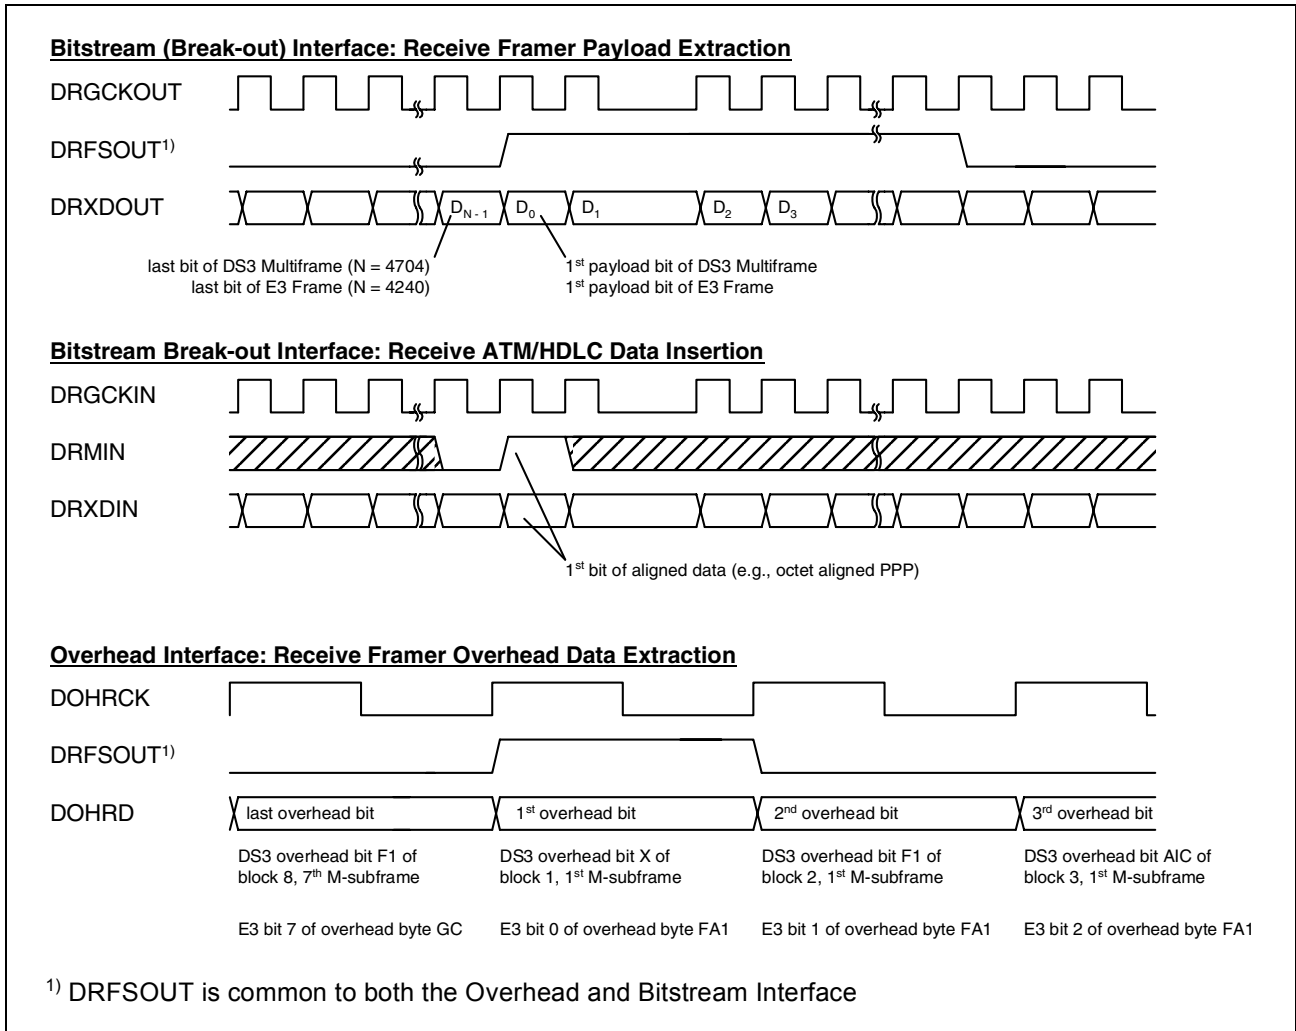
Bitstream (Break-out) Interface: Receive Framer Payload Extraction

DRGCKOUT

DRFSOUT$^{1)}$

DRXDOUT

$D_{N-1}$ $D_0$ $D_1$ $D_2$ $D_3$

last bit of DS3 Multiframe (N = 4704)
last bit of E3 Frame (N = 4240)

1$^{st}$ payload bit of DS3 Multiframe
1$^{st}$ payload bit of E3 Frame

Bitstream Break-out Interface: Receive ATM/HDLC Data Insertion

DRGCKIN

DRMIN

DRXDIN

1$^{st}$ bit of aligned data (e.g., octet aligned PPP)

Overhead Interface: Receive Framer Overhead Data Extraction

DOHRCK

DRFSOUT$^{1)}$

DOHRD

last overhead bit

1$^{st}$ overhead bit

2$^{nd}$ overhead bit

3$^{rd}$ overhead bit

DS3 overhead bit F1 of block 8, 7$^{th}$ M-subframe

DS3 overhead bit X of block 1, 1$^{st}$ M-subframe

DS3 overhead bit F1 of block 2, 1$^{st}$ M-subframe

DS3 overhead bit AIC of block 3, 1$^{st}$ M-subframe

E3 bit 7 of overhead byte GC

E3 bit 0 of overhead byte FA1

E3 bit 1 of overhead byte FA1

E3 bit 2 of overhead byte FA1

$^{1)}$ DRFSOUT is common to both the Overhead and Bitstream Interface